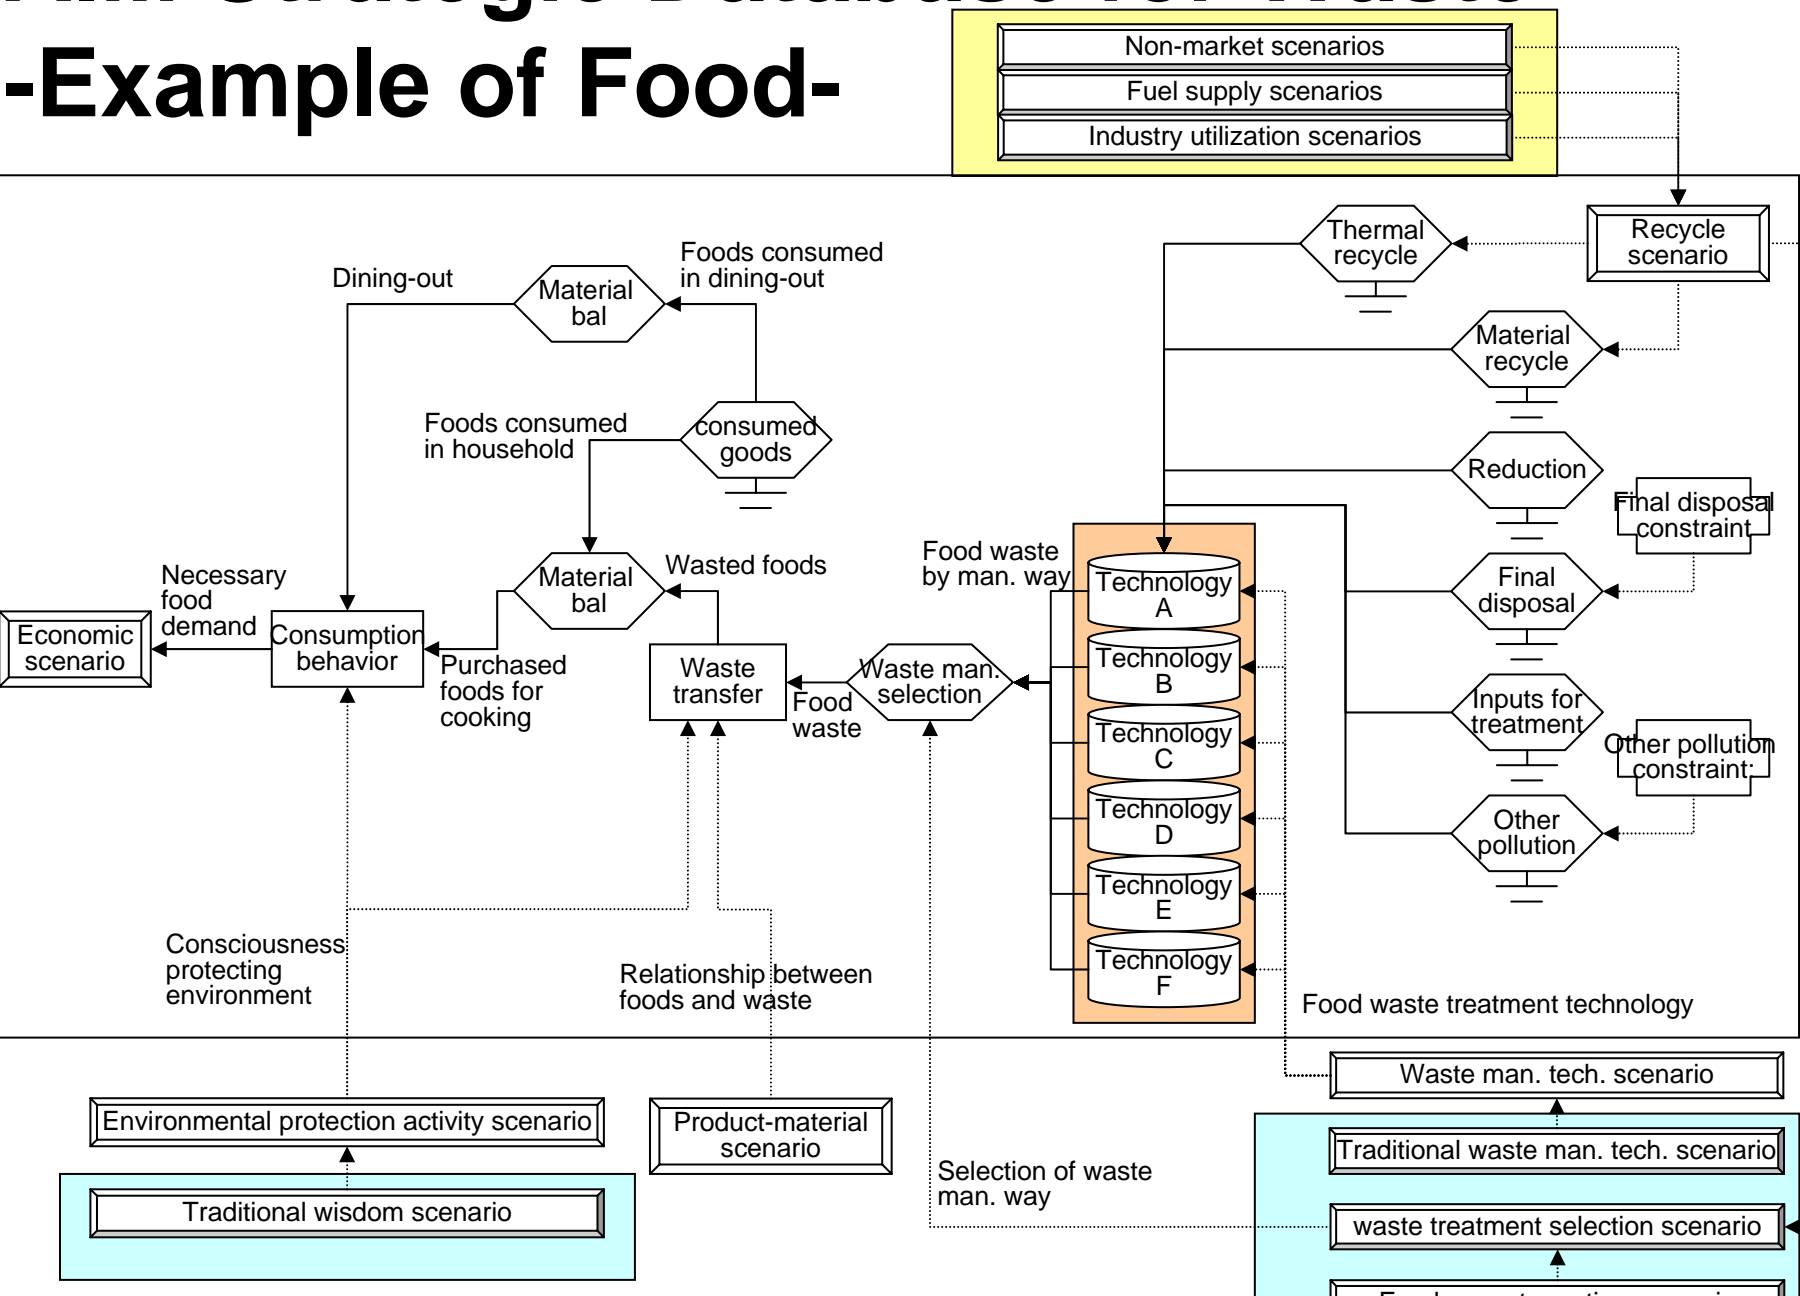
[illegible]

-Example of Food-

Non-market scenarios
Fuel supply scenarios
Industry utilization scenarios

Recycle scenario
Thermal recycle
Material recycle
Reduction
Final disposal constraint
Final disposal
Inputs for treatment
Other pollution constraint
Other pollution

Dining-out
Material bal
Foods consumed in dining-out
Foods consumed in household
consumed goods
Necessary food demand
Economic scenario
Consumption behavior
Material bal
Wasted foods
Purchased foods for cooking
Waste transfer
Food waste
Waste man. selection
Food waste by man. way

Technology A
Technology B
Technology C
Technology D
Technology E
Technology F

Food waste treatment technology

Consciousness protecting environment
Relationship between foods and waste

Environmental protection activity scenario
Traditional wisdom scenario
Product-material scenario
Selection of waste man. way

Waste man. tech. scenario
Traditional waste man. tech. scenario
waste treatment selection scenario
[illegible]